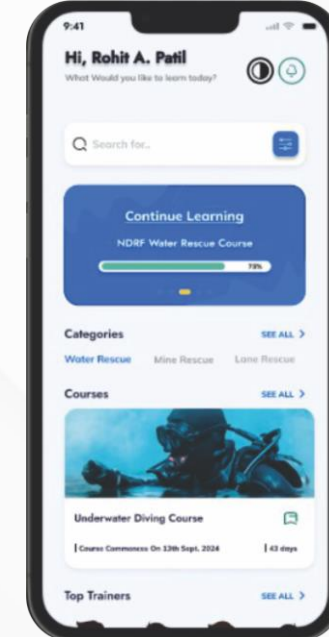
9:41

Hi, Rohit A. Patil

What Would you like to learn today?

Search for..

Continue Learning

NDRF Water Rescue Course

79%

Categories

SEE ALL >

Water Rescue

Mine Rescue

Lane Rescue

Courses

SEE ALL >

Underwater Diving Course

Course Commence On 13th Sept, 2024

43 days

Top Trainers

SEE ALL >